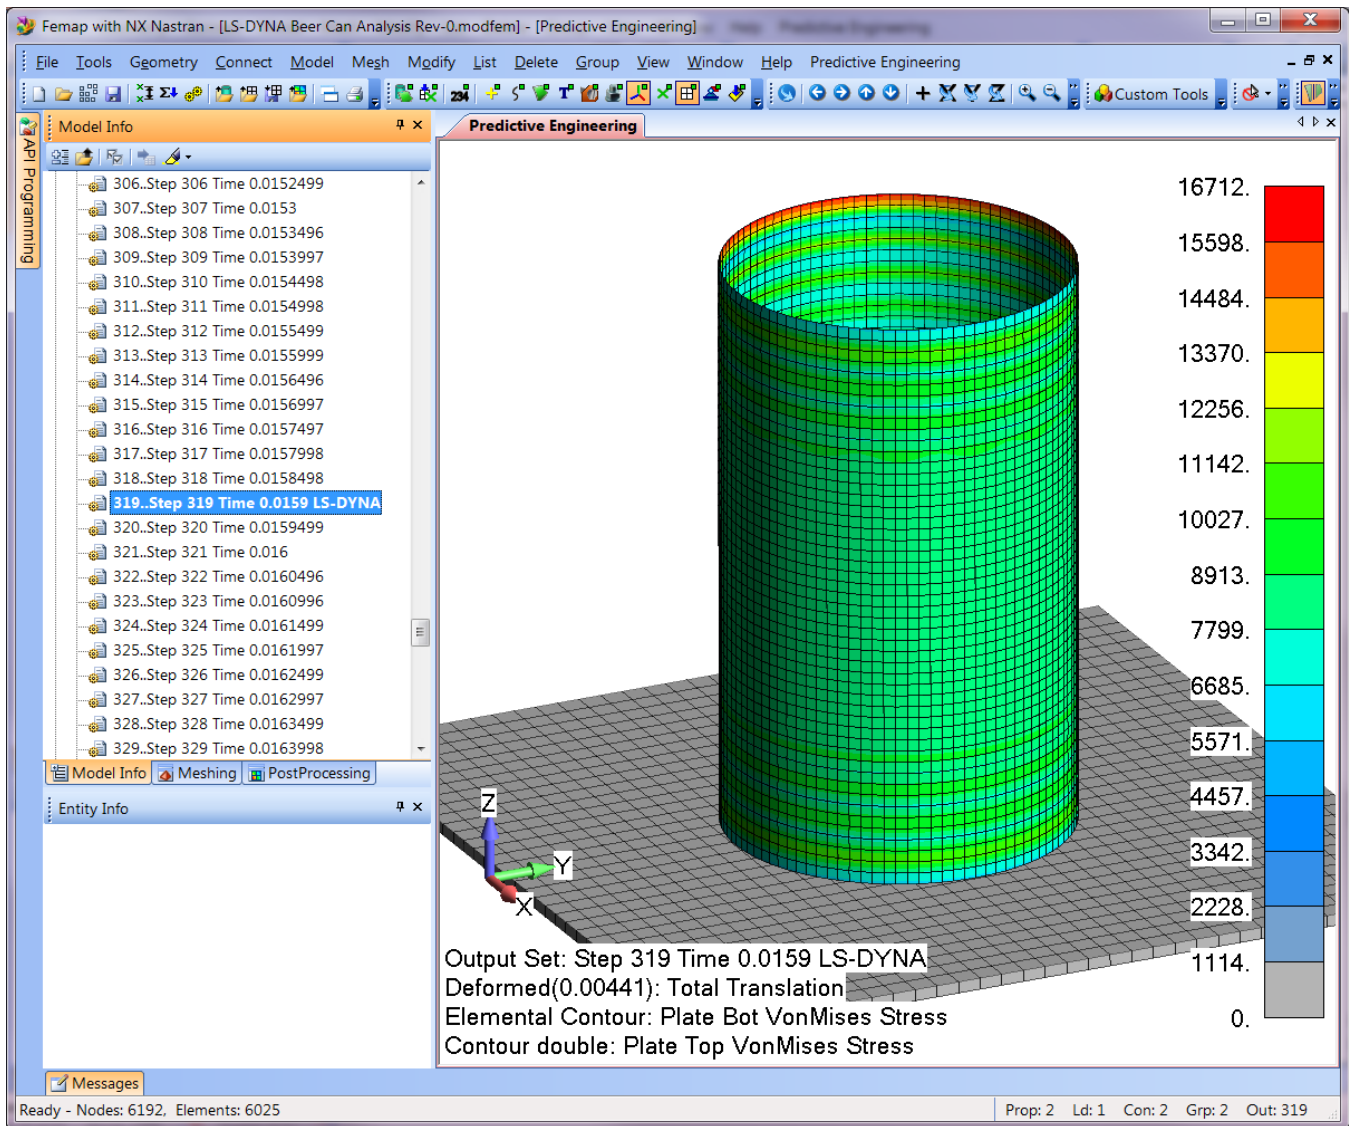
Femap with NX Nastran - [LS-DYNA Beer Can Analysis Rev-0.modfem] - [Predictive Engineering]

File Tools Geometry Connect Model Mesh Modify List Delete Group View Window Help Predictive Engineering

Custom Tools

API Programming

Model Info

306..Step 306 Time 0.0152499
307..Step 307 Time 0.0153
308..Step 308 Time 0.0153496
309..Step 309 Time 0.0153997
310..Step 310 Time 0.0154498
311..Step 311 Time 0.0154998
312..Step 312 Time 0.0155499
313..Step 313 Time 0.0155999
314..Step 314 Time 0.0156496
315..Step 315 Time 0.0156997
316..Step 316 Time 0.0157497
317..Step 317 Time 0.0157998
318..Step 318 Time 0.0158498
319..Step 319 Time 0.0159 LS-DYNA
320..Step 320 Time 0.0159499
321..Step 321 Time 0.016
322..Step 322 Time 0.0160496
323..Step 323 Time 0.0160996
324..Step 324 Time 0.0161499
325..Step 325 Time 0.0161997
326..Step 326 Time 0.0162499
327..Step 327 Time 0.0162997
328..Step 328 Time 0.0163499
329..Step 329 Time 0.0163998

Model Info Meshing PostProcessing

Entity Info

Predictive Engineering

16712.
15598.
14484.
13370.
12256.
11142.
10027.
8913.
7799.
6685.
5571.
4457.
3342.
2228.
1114.
0.

Z
Y
X

Output Set: Step 319 Time 0.0159 LS-DYNA
Deformed(0.00441): Total Translation
Elemental Contour: Plate Bot VonMises Stress
Contour double: Plate Top VonMises Stress

Messages

Ready - Nodes: 6192, Elements: 6025 Prop: 2 Ld: 1 Con: 2 Grp: 2 Out: 319